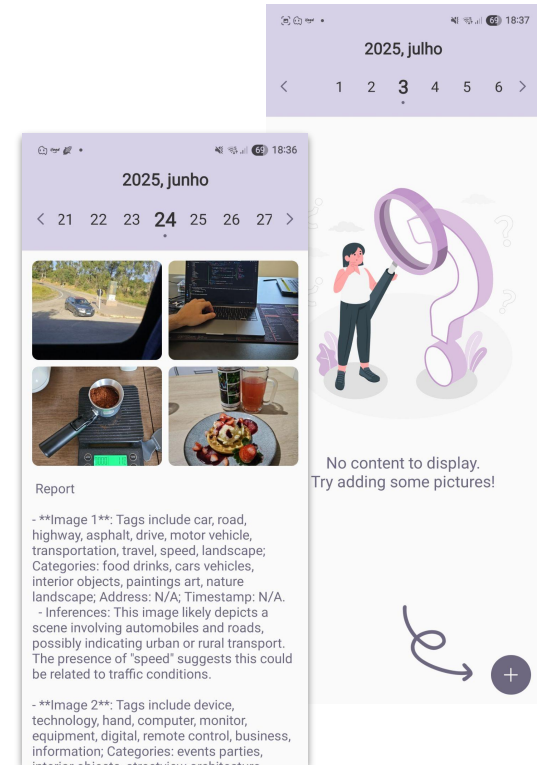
69 18:37

2025, julho

< 1 2 3 4 5 6 >

69 18:36

2025, junho

< 21 22 23 24 25 26 27 >

Report

- **Image 1**: Tags include car, road, highway, asphalt, drive, motor vehicle, transportation, travel, speed, landscape; Categories: food drinks, cars vehicles, interior objects, paintings art, nature landscape; Address: N/A; Timestamp: N/A.
- Inferences: This image likely depicts a scene involving automobiles and roads, possibly indicating urban or rural transport. The presence of "speed" suggests this could be related to traffic conditions.

- **Image 2**: Tags include device, technology, hand, computer, monitor, equipment, digital, remote control, business, information; Categories: events parties, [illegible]

No content to display.
Try adding some pictures!

+